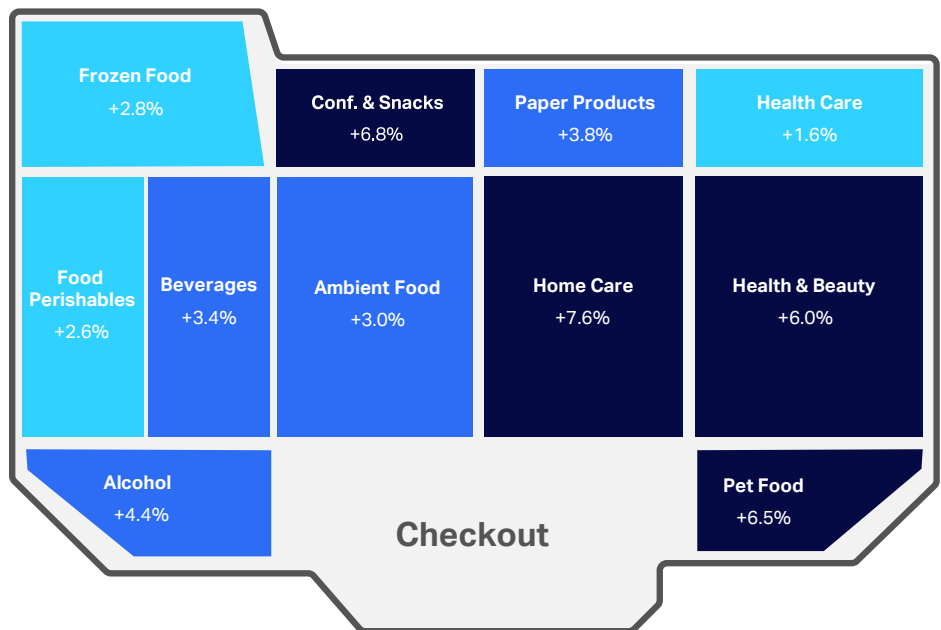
Frozen Food
+2.8%

Conf. & Snacks
+6.8%

Paper Products
+3.8%

Health Care
+1.6%

Food Perishables
+2.6%

Beverages
+3.4%

Ambient Food
+3.0%

Home Care
+7.6%

Health & Beauty
+6.0%

Alcohol
+4.4%

Checkout

Pet Food
+6.5%